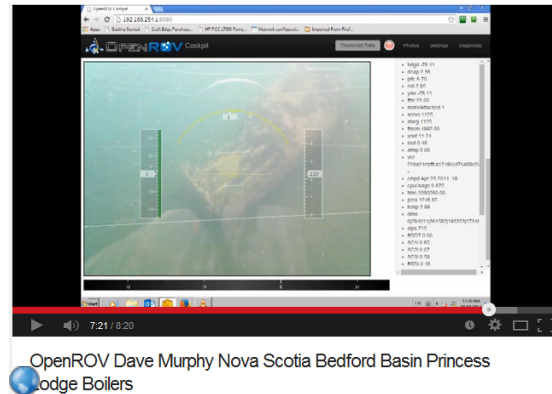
192.168.254.1:8080

Apps

OpenROV Cockpit

Download Data

Photos

Settings

Diagnostic

hdgd -76.11
deap 2.56
pitc 4.70
roll 7.87
yaw -76.11
fthr 77.00
motorAttached 1
servo 1120
starg 1120
fmem 4960.00
vout 11.71
iout 0.45
atmp 0.00
ver

cmpd Apr 23 2014, 18
cpuUsage 0.421
time 3560290.00
pres 1216.80
temp 7.66
dtmo
alps 7.15
BRDT 0.00
SC1I 0.63
SC2I 0.07
SC3I 0.08
BRDI 0.18

7:21 / 8:20

OpenROV Dave Murphy Nova Scotia Bedford Basin Princess Lodge Boilers